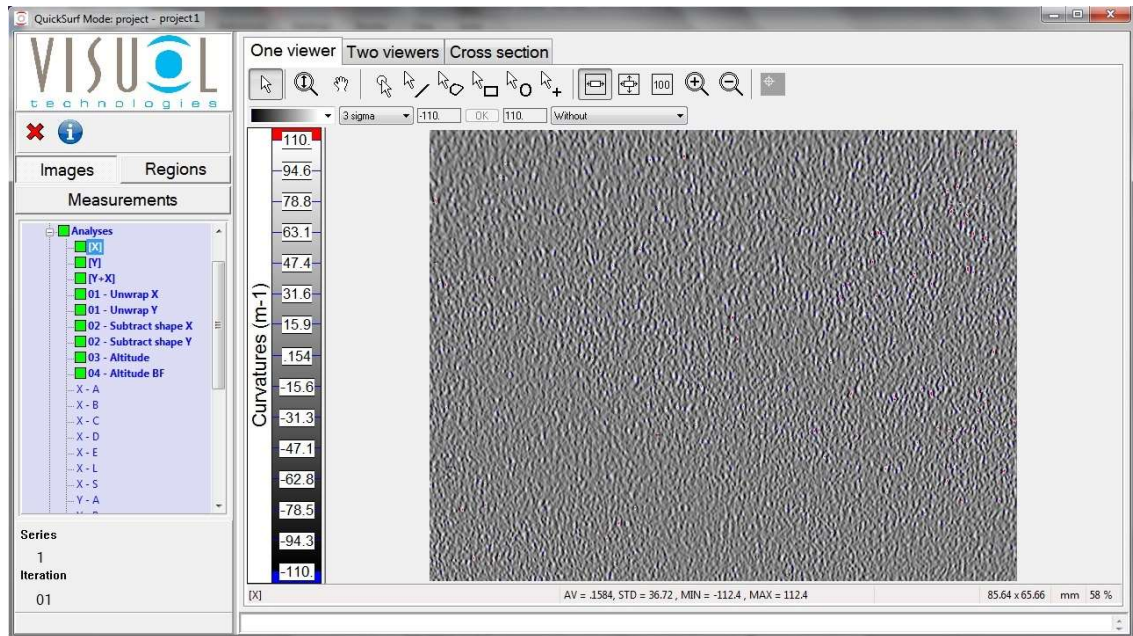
QuickSurf Mode: project - project1

VISUOL
technologies

Images
Regions
Measurements

Analyses
[X]
[Y]
[Y+X]
01 - Unwrap X
01 - Unwrap Y
02 - Subtract shape X
02 - Subtract shape Y
03 - Altitude
04 - Altitude BF
X - A
X - B
X - C
X - D
X - E
X - L
X - S
Y - A

Series
1
Iteration
01

One viewer
Two viewers
Cross section

100

3 sigma
-110.
OK
110.
Without

Curvatures (m-1)
110.
94.6
78.8
63.1
47.4
31.6
15.9
.154
-15.6
-31.3
-47.1
-62.8
-78.5
-94.3
-110.

[X]
AV = .1584, STD = 36.72 , MIN = -112.4 , MAX = 112.4
85.64 x 65.66 mm 58 %